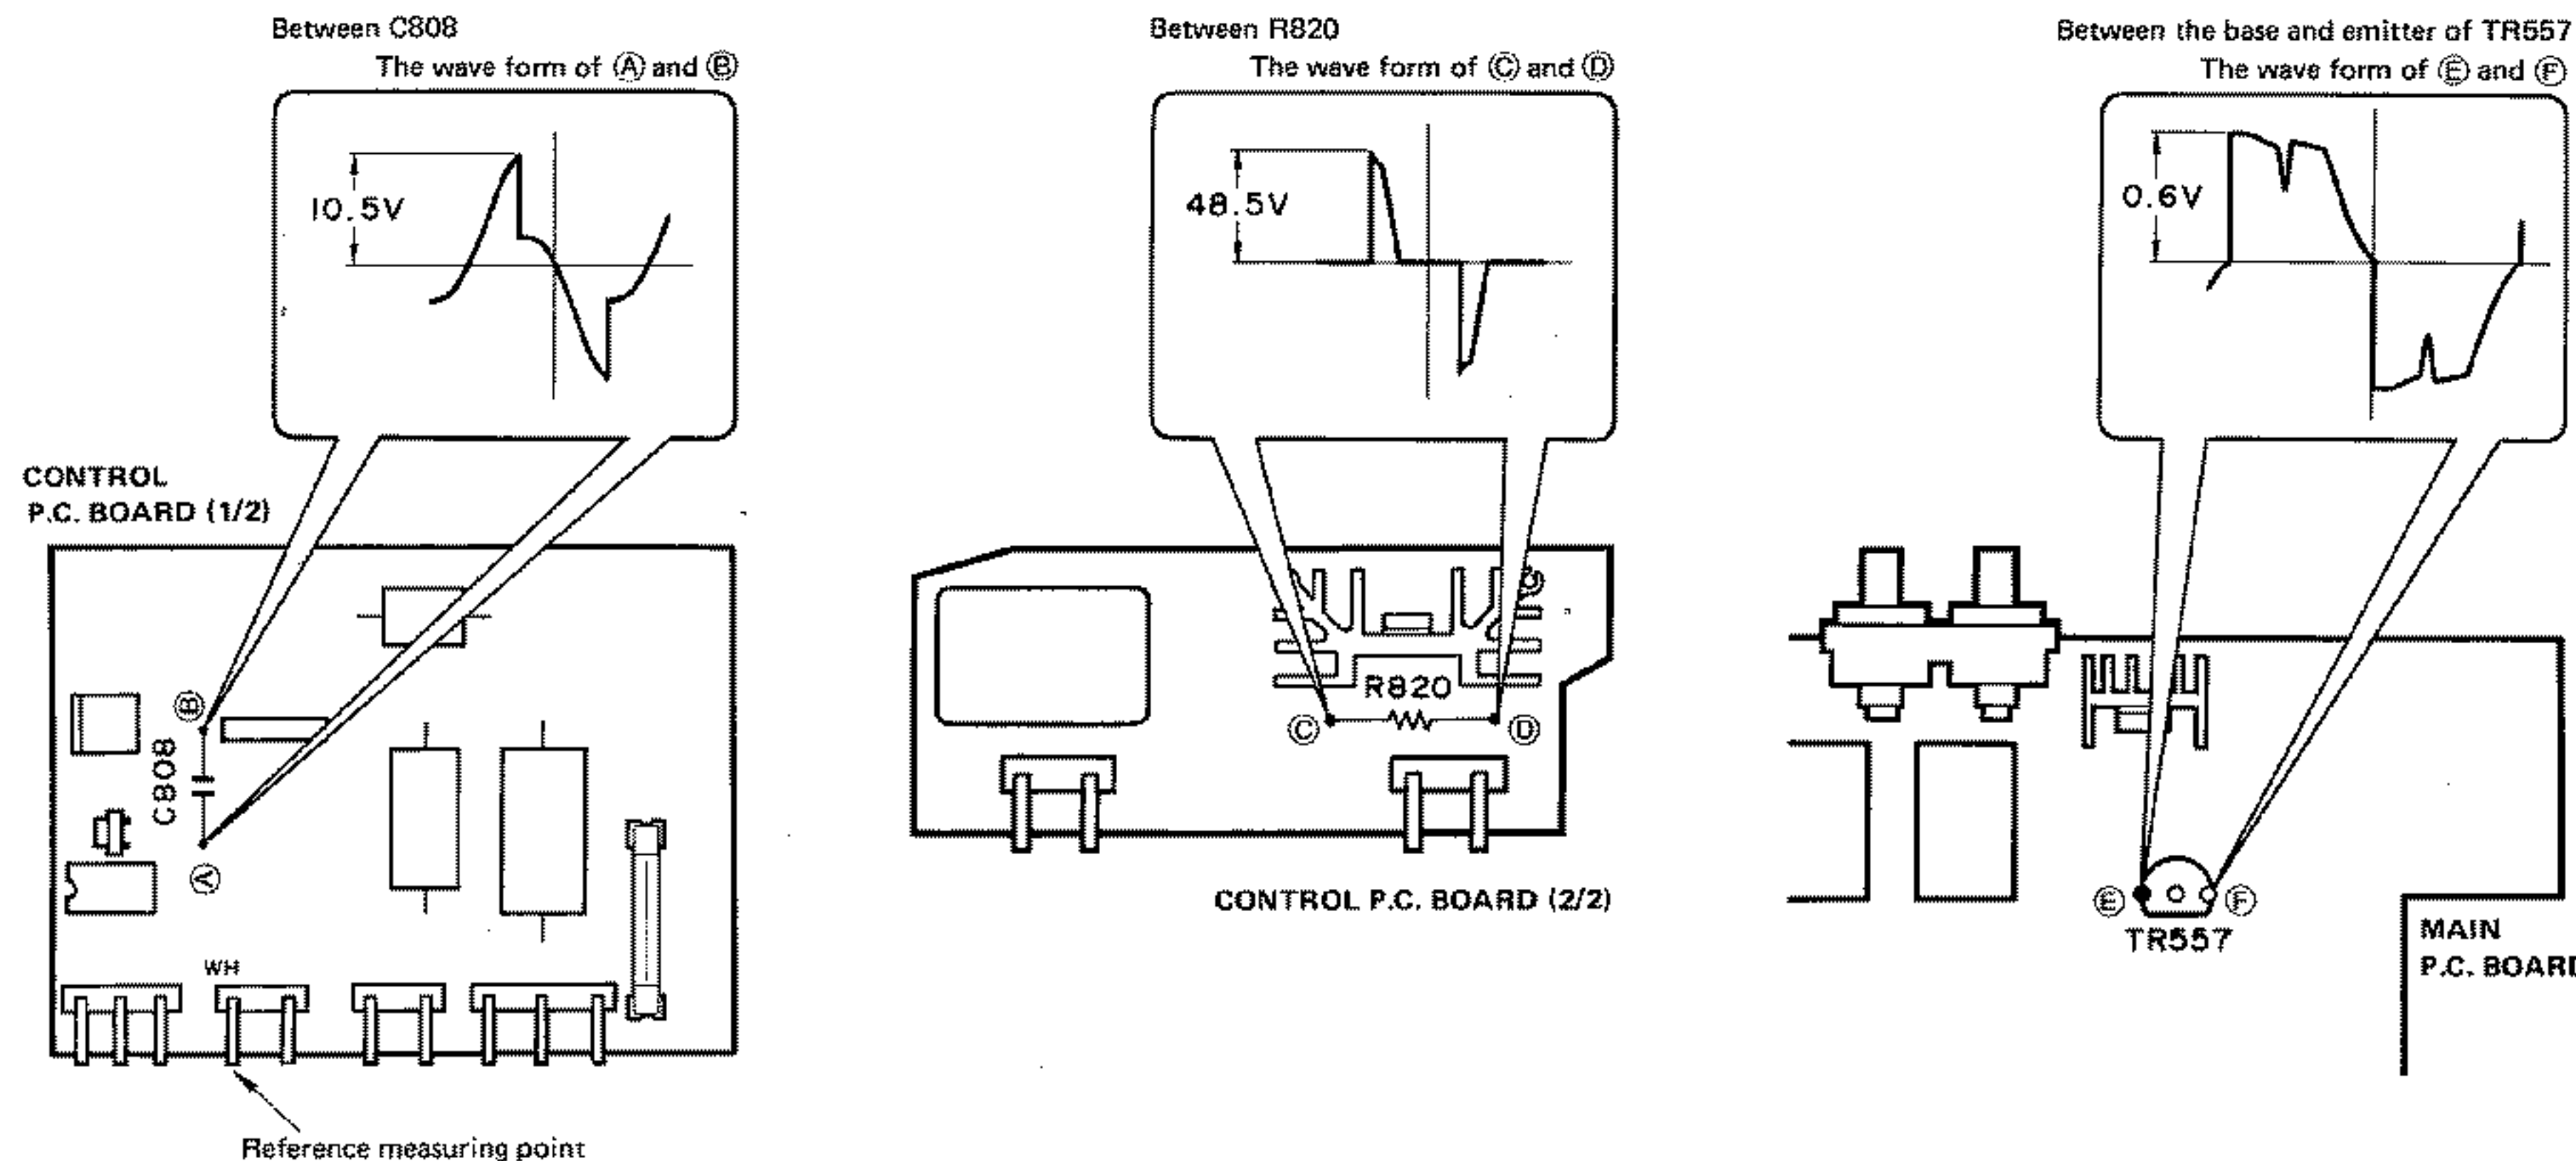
Between C808
The wave form of Ⓐ and Ⓑ

10.5V

CONTROL
P.C. BOARD (1/2)

Ⓑ
C808
Ⓐ

WH

Reference measuring point

Between R820
The wave form of Ⓒ and Ⓓ

48.5V

R820
Ⓒ
Ⓓ

CONTROL P.C. BOARD (2/2)

Between the base and emitter of TR557
The wave form of Ⓔ and Ⓕ

0.6V

Ⓔ
Ⓕ
TR557

MAIN
P.C. BOAR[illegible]